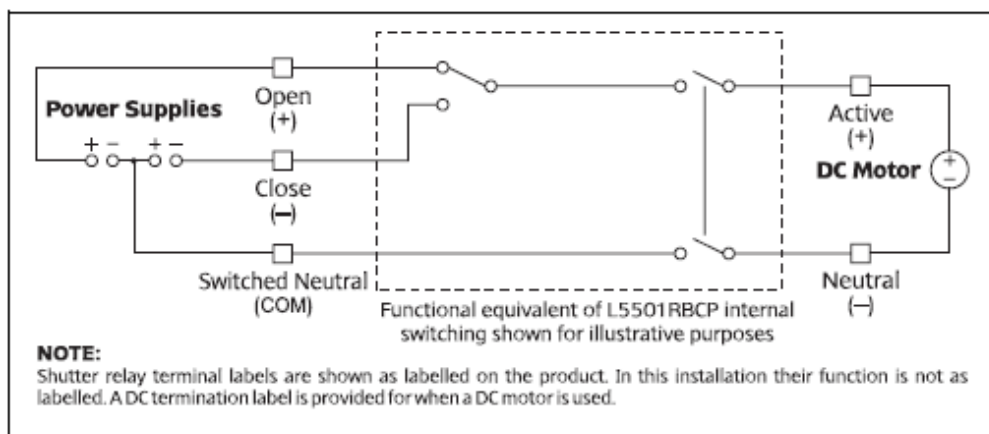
Power Supplies

+ – + –

Open
(+)

Close
(–)

Switched Neutral
(COM)

Functional equivalent of L5501RBCP internal switching shown for illustrative purposes

Active
(+)

DC Motor

+
–

Neutral
(–)

NOTE:
Shutter relay terminal labels are shown as labelled on the product. In this installation their function is not as labelled. A DC termination label is provided for when a DC motor is used.